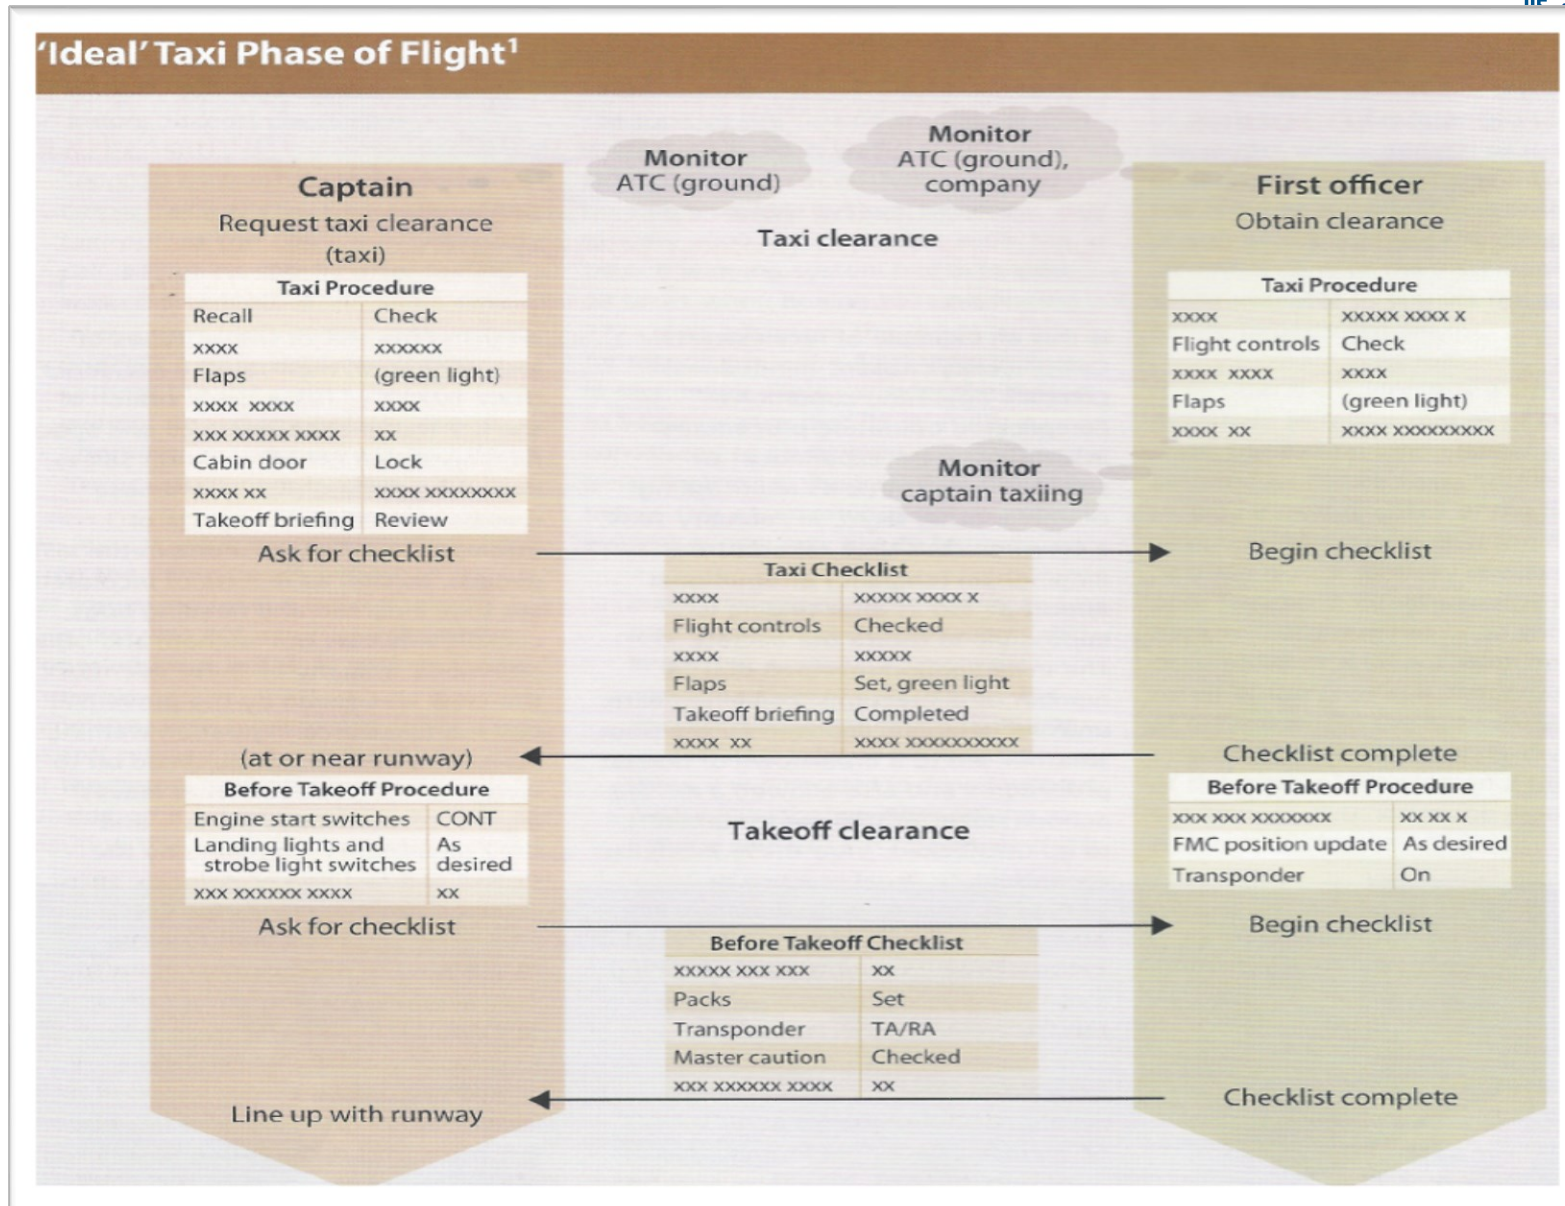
'Ideal' Taxi Phase of Flight$^1$

Monitor
ATC (ground)

Monitor
ATC (ground), company

Captain
Request taxi clearance (taxi)

| Taxi Procedure | |
|---|---|
| Recall | Check |
| xxxx | xxxxxx |
| Flaps | (green light) |
| xxxx xxxx | xxxx |
| xxx xxxxx xxxx | xx |
| Cabin door | Lock |
| xxxx xx | xxxx xxxxxxxx |
| Takeoff briefing | Review |

Ask for checklist

Taxi clearance

First officer
Obtain clearance

| Taxi Procedure | |
|---|---|
| xxxx | xxxxx xxxx x |
| Flight controls | Check |
| xxxx xxxx | xxxx |
| Flaps | (green light) |
| xxxx xx | xxxx xxxxxxxxx |

Monitor
captain taxiing

Begin checklist

| Taxi Checklist | |
|---|---|
| xxxx | xxxxx xxxx x |
| Flight controls | Checked |
| xxxx | xxxxx |
| Flaps | Set, green light |
| Takeoff briefing | Completed |
| xxxx xx | xxxx xxxxxxxxxx |

(at or near runway)

Checklist complete

| Before Takeoff Procedure | |
|---|---|
| Engine start switches | CONT |
| Landing lights and strobe light switches | As desired |
| xxx xxxxxx xxxx | xx |

Takeoff clearance

| Before Takeoff Procedure | |
|---|---|
| xxx xxx xxxxxxx | xx xx x |
| FMC position update | As desired |
| Transponder | On |

Ask for checklist

Begin checklist

| Before Takeoff Checklist | |
|---|---|
| xxxxx xxx xxx | xx |
| Packs | Set |
| Transponder | TA/RA |
| Master caution | Checked |
| xxx xxxxxx xxxx | xx |

Line up with runway

Checklist complete